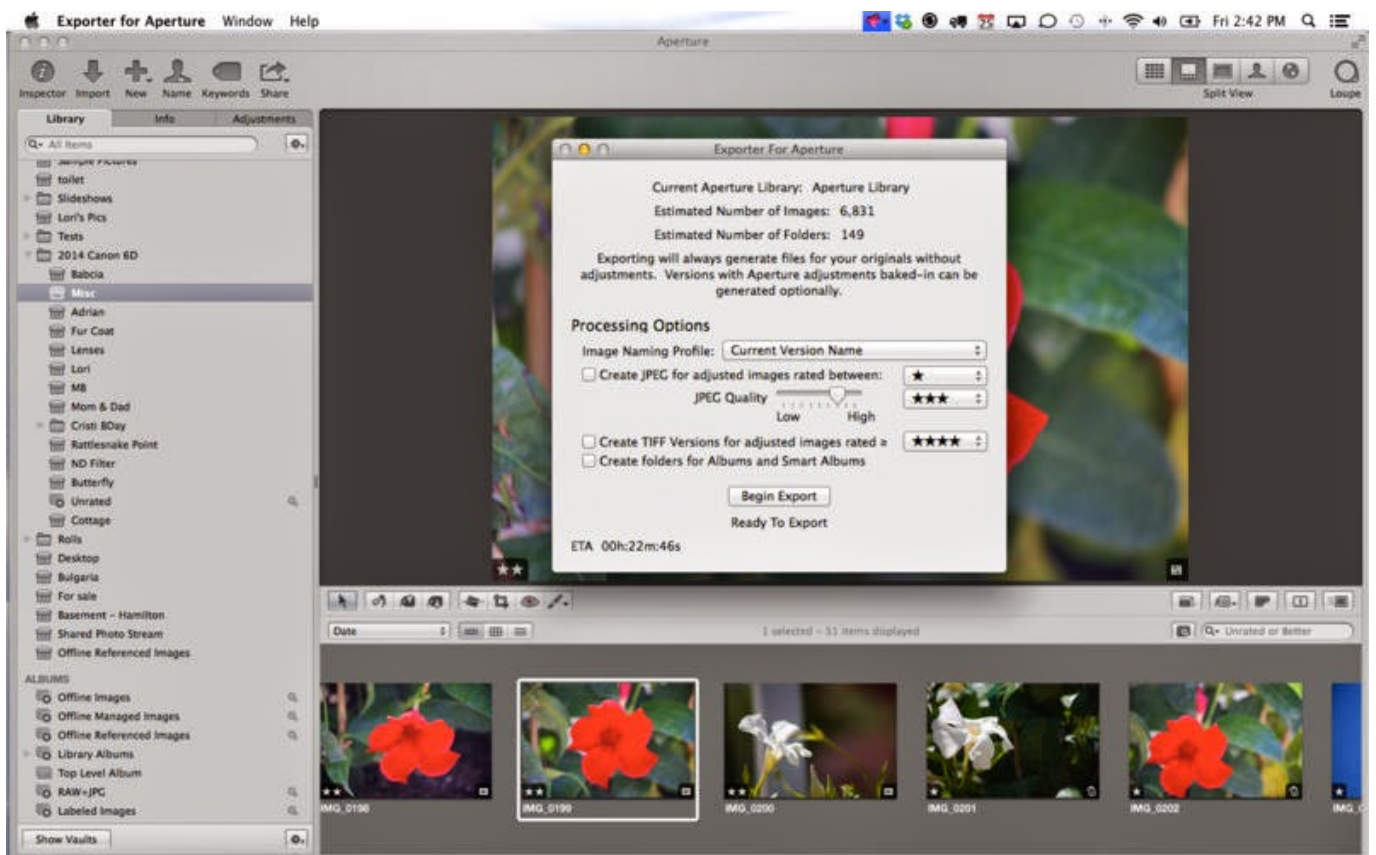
Exporter for Aperture Window Help

Fri 2:42 PM

Aperture

Inspector Import New Name Keywords Share

Split View

Loupe

Library Info Adjustments

All Items

Sample Pictures
toilet
Slideshows
Lori's Pics
Tests
2014 Canon 6D
Babcia
Misc
Adrian
Fur Coat
Lenses
Lori
MB
Mom & Dad
Cristi BDay
Rattlesnake Point
ND Filter
Butterfly
Unrated
Cottage
Rolls
Desktop
Bulgaria
For sale
Basement - Hamilton
Shared Photo Stream
Offline Referenced Images

ALBUMS
Offline Images
Offline Managed Images
Offline Referenced Images
Library Albums
Top Level Album
RAW+JPG
Labeled Images

Show Vaults

Exporter For Aperture

Current Aperture Library: Aperture Library

Estimated Number of Images: 6,831

Estimated Number of Folders: 149

Exporting will always generate files for your originals without adjustments. Versions with Aperture adjustments baked-in can be generated optionally.

Processing Options

Image Naming Profile: Current Version Name

Create JPEG for adjusted images rated between: ★

JPEG Quality ★★★

Low High

Create TIFF Versions for adjusted images rated ≥ ★★★★

Create folders for Albums and Smart Albums

Begin Export

Ready To Export

ETA 00h:22m:46s

★★

Date

1 selected - 51 items displayed

Unrated or Better

IMG_0198

IMG_0199

IMG_0200

IMG_0201

IMG_0202

IMG_0